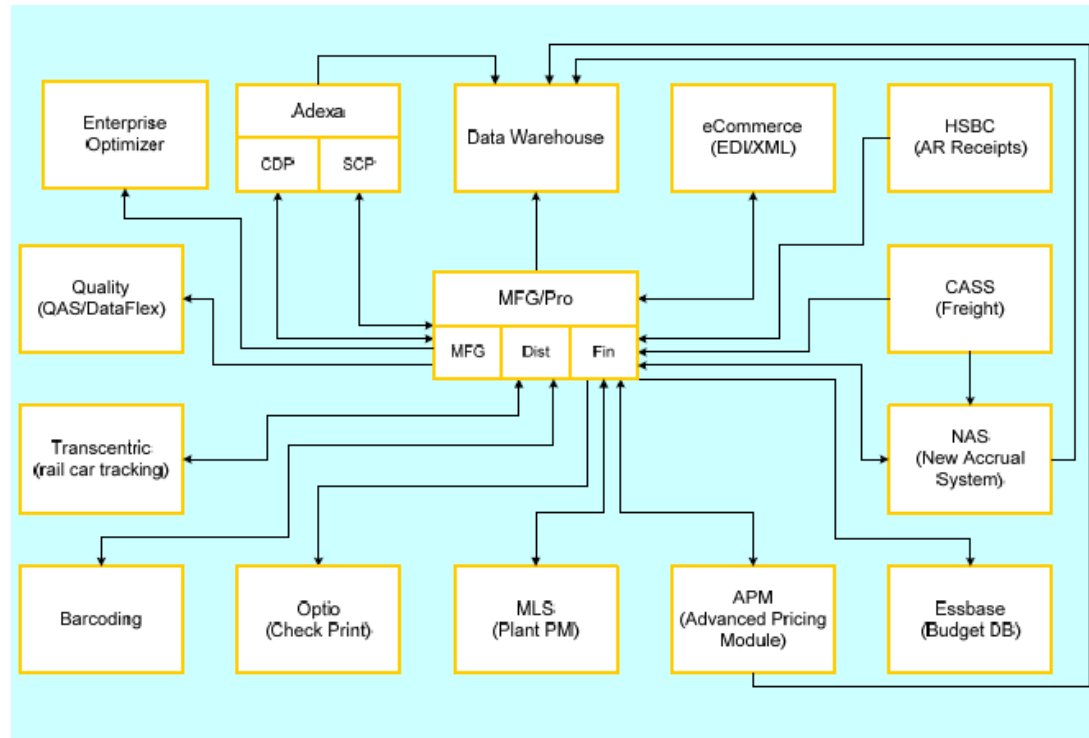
Enterprise Optimizer

Adexa

CDP

SCP

Data Warehouse

eCommerce (EDI/XML)

HSBC (AR Receipts)

Quality (QAS/DataFlex)

MFG/Pro

MFG

Dist

Fin

CASS (Freight)

Transcentric (rail car tracking)

NAS (New Accrual System)

Barcoding

Optio (Check Print)

MLS (Plant PM)

APM (Advanced Pricing Module)

Essbase (Budget DB)